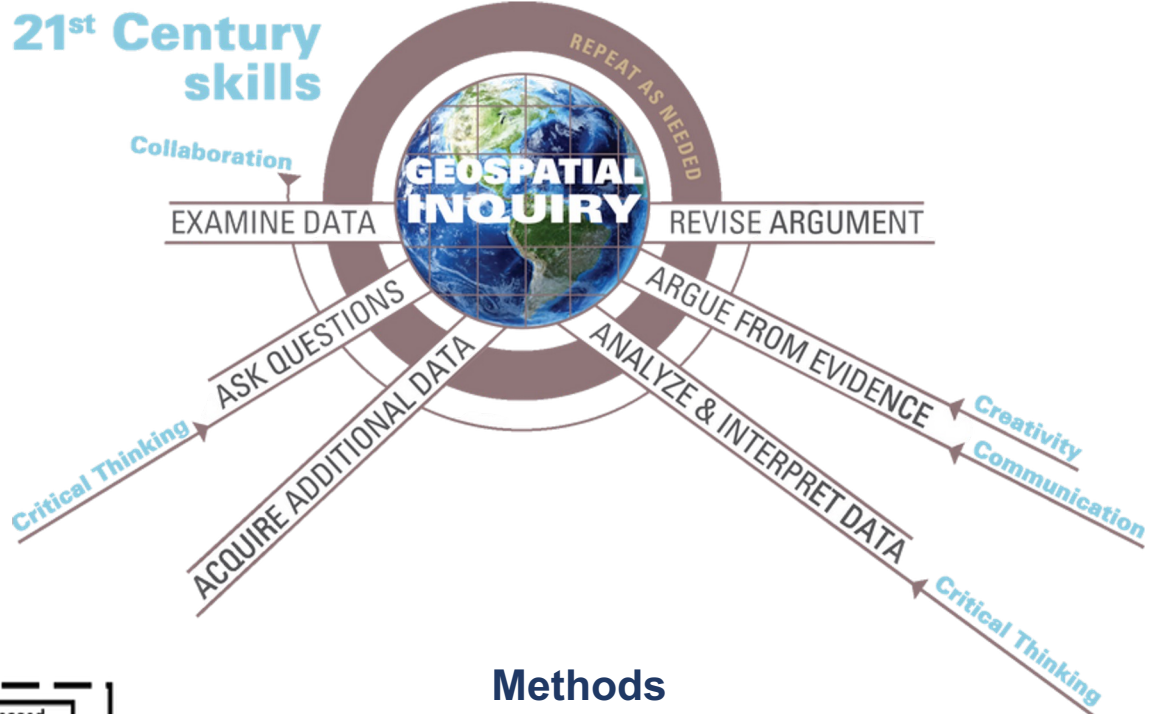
21st Century skills

REPEAT AS NEEDED

Collaboration

GEOSPATIAL INQUIRY

EXAMINE DATA

REVISE ARGUMENT

ASK QUESTIONS

ARGUE FROM EVIDENCE

ACQUIRE ADDITIONAL DATA

ANALYZE & INTERPRET DATA

Critical Thinking

Creativity

Communication

Critical Thinking

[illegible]

Methods